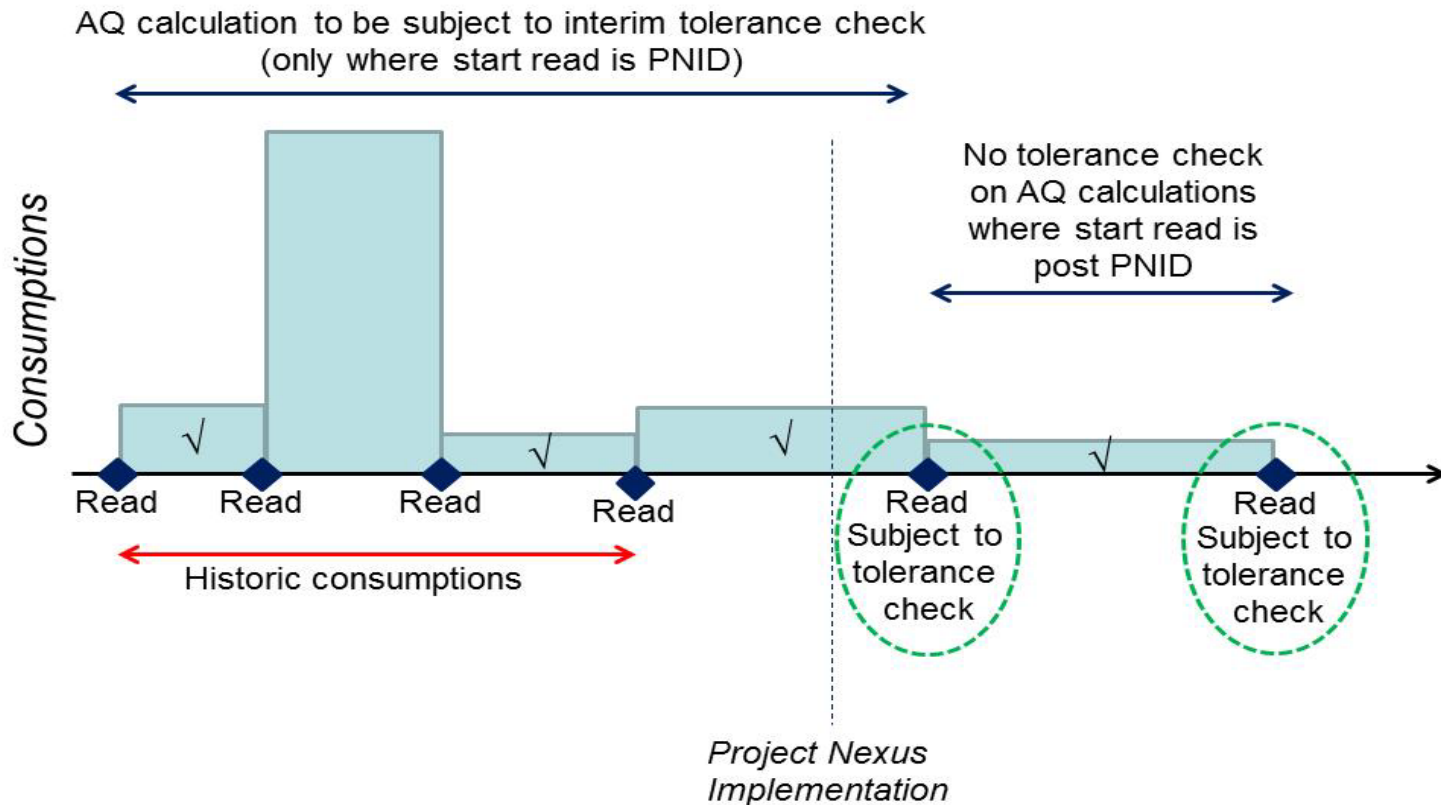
AQ calculation to be subject to interim tolerance check (only where start read is PNID)

No tolerance check on AQ calculations where start read is post PNID

Consumptions

√

√

√

√

Read

Read

Read

Read

Read Subject to tolerance check

Read Subject to tolerance check

Historic consumptions

Project Nexus Implementation